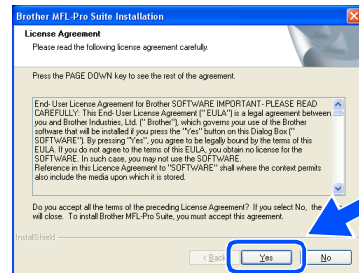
Brother MFL-Pro Suite Installation

License Agreement
Please read the following license agreement carefully.

Press the PAGE DOWN key to see the rest of the agreement.

End- User License Agreement for Brother SOFTWARE IMPORTANT- PLEASE READ CAREFULLY: This End- User License Agreement (" EULA") is a legal agreement between you and Brother Industries, Ltd. (" Brother"), which governs your use of the Brother software that will be installed if you press the "Yes" button on this Dialog Box (" SOFTWARE"). By pressing "Yes", you agree to be legally bound by the terms of this EULA. If you do not agree to the terms of this EULA, you obtain no license for the SOFTWARE. In such case, you may not use the SOFTWARE.
Reference in this Licence Agreement to "SOFTWARE" shall where the context permits also include the media upon which it is stored.

Do you accept all the terms of the preceding License Agreement? If you select No, the will close. To install Brother MFL-Pro Suite, you must accept this agreement.

InstallShield

< Back   Yes   No